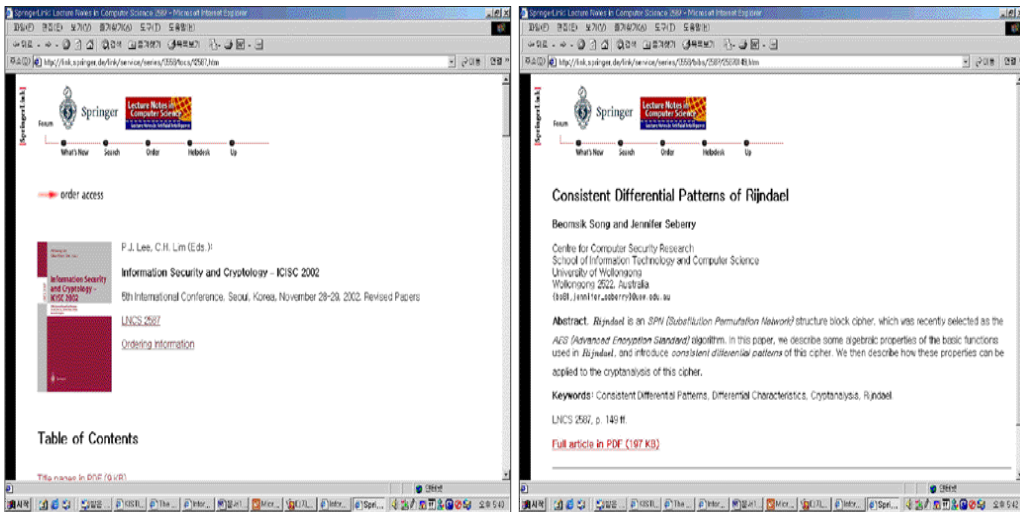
SpringerLink: Lecture Notes in Computer Science 2587 - Microsoft Internet Explorer

http://link.springer.de/link/service/series/0558/tocs/t2587.htm

Springer Lecture Notes in Computer Science

Forum

What's New Search Order Helpdesk Up

order access

P.J. Lee, C.H. Lim (Eds.):

Information Security and Cryptology - ICISC 2002

5th International Conference, Seoul, Korea, November 28-29, 2002. Revised Papers

LNCS 2587

Ordering Information

Information Security and Cryptology - ICISC 2002

Table of Contents

Title pages in PDF (9 KB)

SpringerLink: Lecture Notes in Computer Science 2587 - Microsoft Internet Explorer

http://link.springer.de/link/service/series/0558/bibs/2587/25870149.htm

Springer Lecture Notes in Computer Science

Forum

What's New Search Order Helpdesk Up

Consistent Differential Patterns of Rijndael

Beomsik Song and Jennifer Seberry

Centre for Computer Security Research
School of Information Technology and Computer Science
University of Wollongong
Wollongong 2522, Australia
{bs81,jennifer_seberry}@uow.edu.au

Abstract. Rijndael is an SPN (Substitution Permutation Network) structure block cipher, which was recently selected as the AES (Advanced Encryption Standard) algorithm. In this paper, we describe some algebraic properties of the basic functions used in Rijndael, and introduce consistent differential patterns of this cipher. We then describe how these properties can be applied to the cryptanalysis of this cipher.

Keywords: Consistent Differential Patterns, Differential Characteristics, Cryptanalysis, Rijndael

LNCS 2587, p. 149 ff.

Full article in PDF (197 KB)